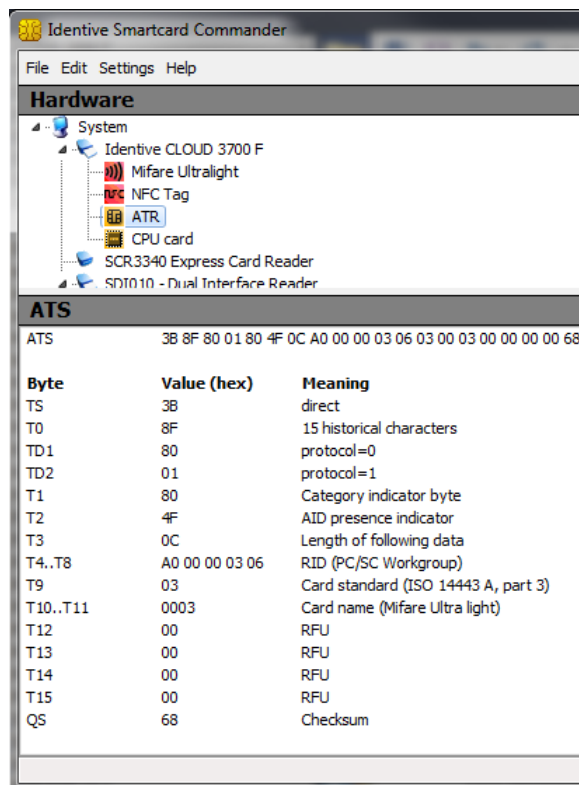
Identive Smartcard Commander

File Edit Settings Help

Hardware

System
Identive CLOUD 3700 F
Mifare Ultralight
NFC NFC Tag
ATR
CPU card
SCR3340 Express Card Reader
SDI010 - Dual Interface Reader

ATS

ATS 3B 8F 80 01 80 4F 0C A0 00 00 03 06 03 00 03 00 00 00 00 68

| Byte | Value (hex) | Meaning |
|---|---|---|
| TS | 3B | direct |
| T0 | 8F | 15 historical characters |
| TD1 | 80 | protocol=0 |
| TD2 | 01 | protocol=1 |
| T1 | 80 | Category indicator byte |
| T2 | 4F | AID presence indicator |
| T3 | 0C | Length of following data |
| T4..T8 | A0 00 00 03 06 | RID (PC/SC Workgroup) |
| T9 | 03 | Card standard (ISO 14443 A, part 3) |
| T10..T11 | 0003 | Card name (Mifare Ultra light) |
| T12 | 00 | RFU |
| T13 | 00 | RFU |
| T14 | 00 | RFU |
| T15 | 00 | RFU |
| QS | 68 | Checksum |